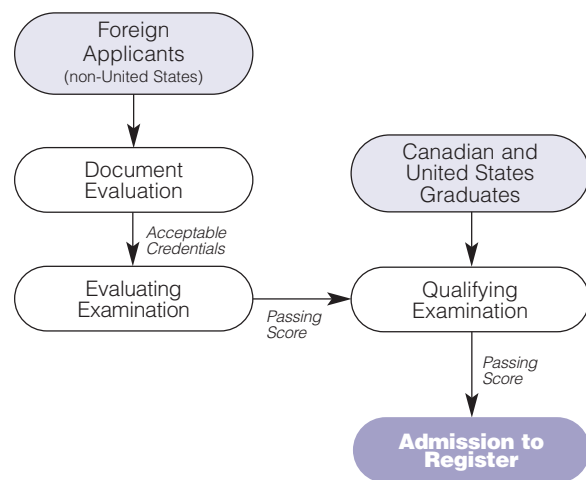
Foreign Applicants (non-United States)

Document Evaluation

Acceptable Credentials

Evaluating Examination

Passing Score

Canadian and United States Graduates

Qualifying Examination

Passing Score

Admission to Register